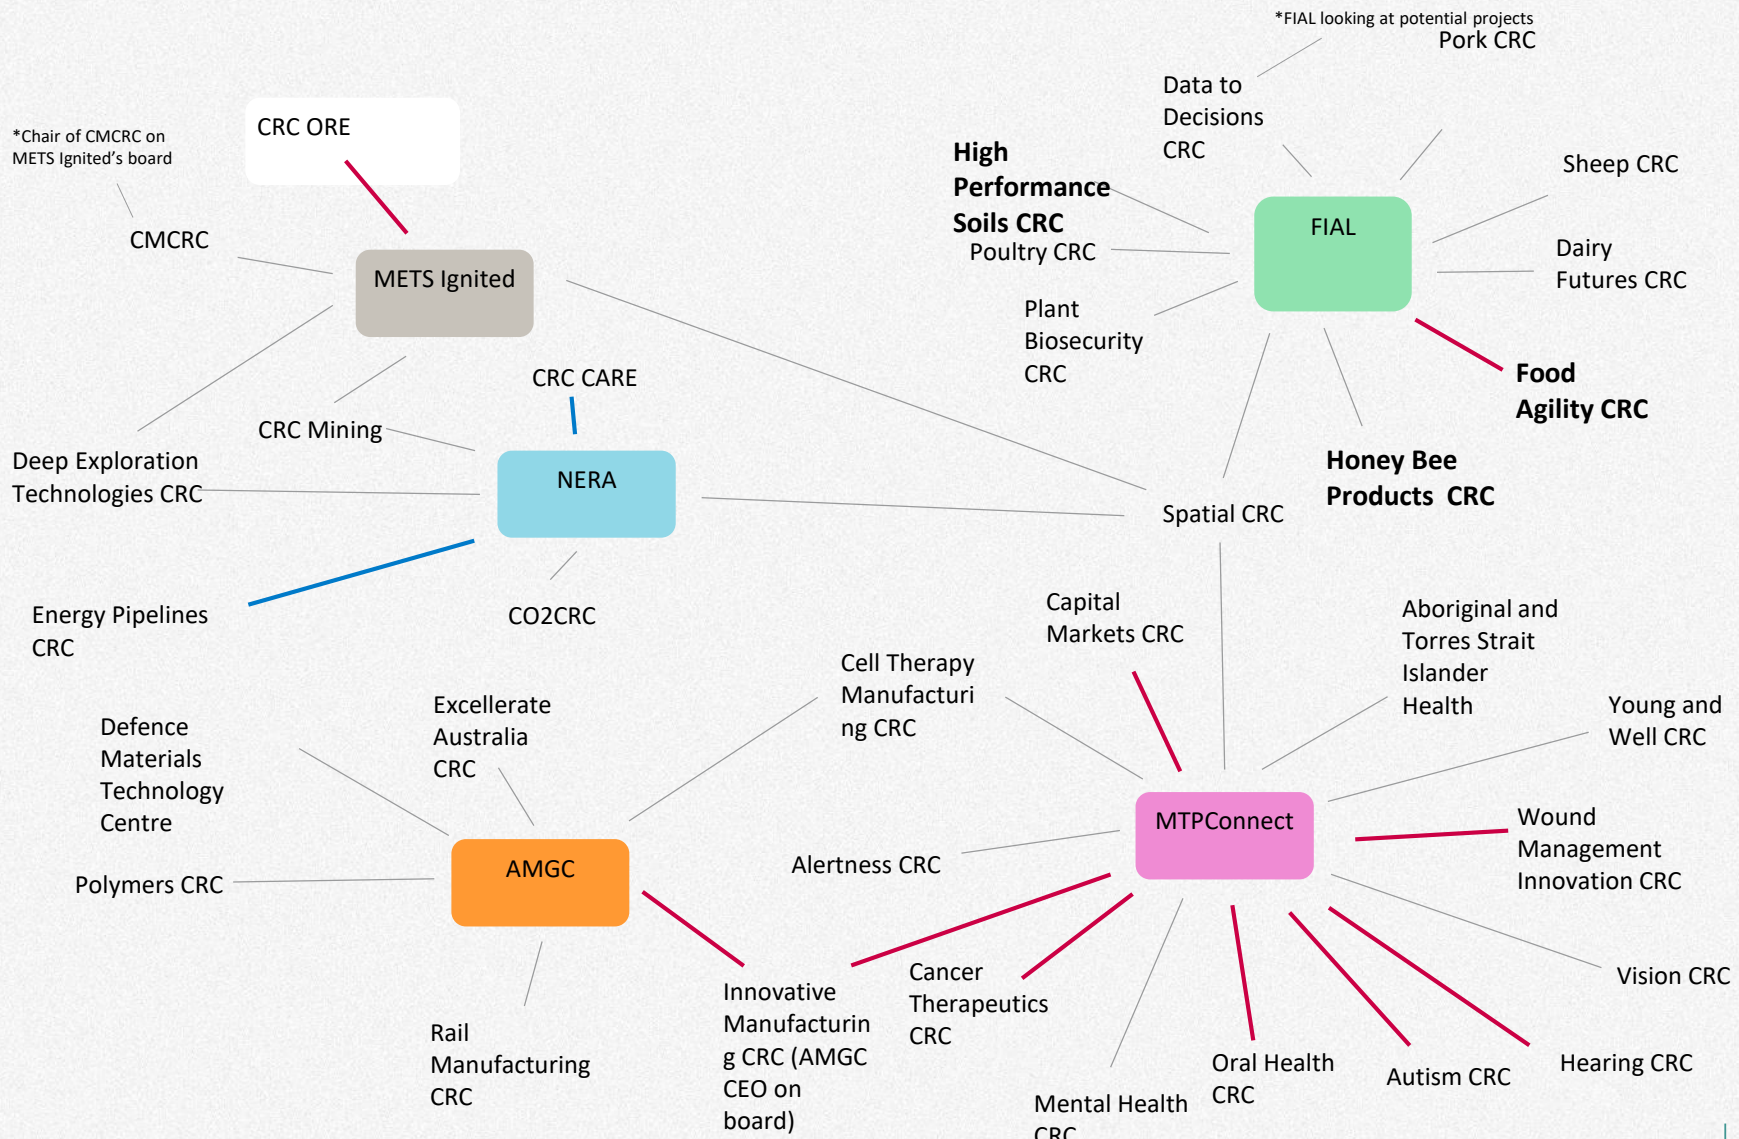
*FIAL looking at potential projects
Pork CRC

Data to Decisions CRC

High Performance Soils CRC

Sheep CRC

FIAL

Poultry CRC

Dairy Futures CRC

Plant Biosecurity CRC

Food Agility CRC

Honey Bee Products CRC

*Chair of CMCRC on METS Ignited's board

CRC ORE

CMCRC

METS Ignited

CRC CARE

CRC Mining

NERA

Deep Exploration Technologies CRC

Spatial CRC

Energy Pipelines CRC

CO2CRC

Capital Markets CRC

Aboriginal and Torres Strait Islander Health

Cell Therapy Manufacturing CRC

Young and Well CRC

Excellerate Australia CRC

Defence Materials Technology Centre

MTPConnect

Wound Management Innovation CRC

Alertness CRC

Polymers CRC

AMGC

Cancer Therapeutics CRC

Vision CRC

Innovative Manufacturing CRC (AMGC CEO on board)

Rail Manufacturing CRC

Oral Health CRC

Autism CRC

Hearing CRC

Mental Health CRC